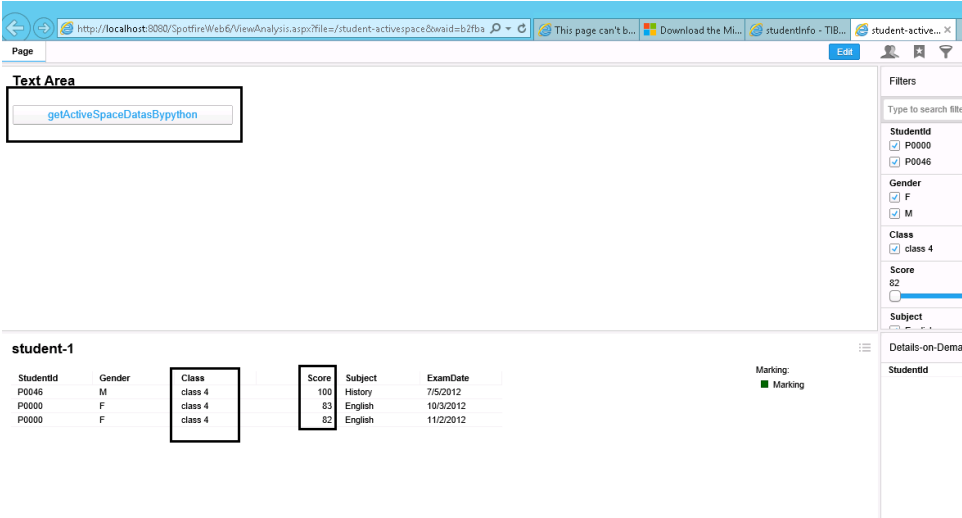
http://localhost:8080/SpotfireWeb6/ViewAnalysis.aspx?file=/student-activespace&waid=b2fba
This page can't b...
Download the Mi...
studentInfo - TIB...
student-active... ×

Page
Edit

Text Area
getActiveSpaceDatasBypython

Filters
Type to search filte
StudentId
P0000
P0046
Gender
F
M
Class
class 4
Score
82
Subject

student-1

| StudentId | Gender | Class | | Score | Subject | ExamDate |
|---|---|---|---|---|---|---|
| P0046 | M | class 4 | | 100 | History | 7/5/2012 |
| P0000 | F | class 4 | | 83 | English | 10/3/2012 |
| P0000 | F | class 4 | | 82 | English | 11/2/2012 |

Marking:
Marking

Details-on-Dema
StudentId